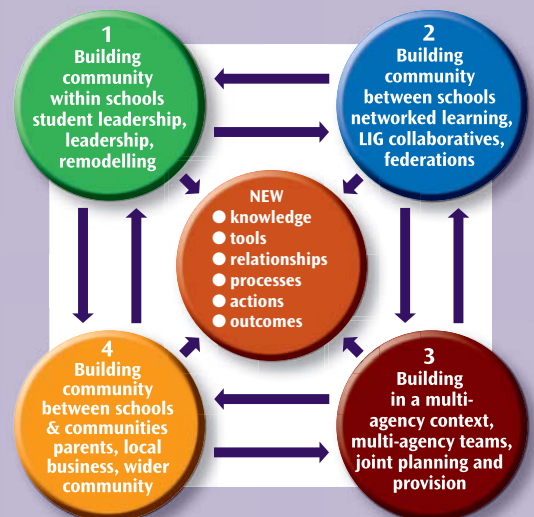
1
Building community within schools student leadership, leadership, remodelling

2
Building community between schools networked learning, LIG collaboratives, federations

NEW
● knowledge
● tools
● relationships
● processes
● actions
● outcomes

4
Building community between schools & communities parents, local business, wider community

3
Building in a multi-agency context, multi-agency teams, joint planning and provision